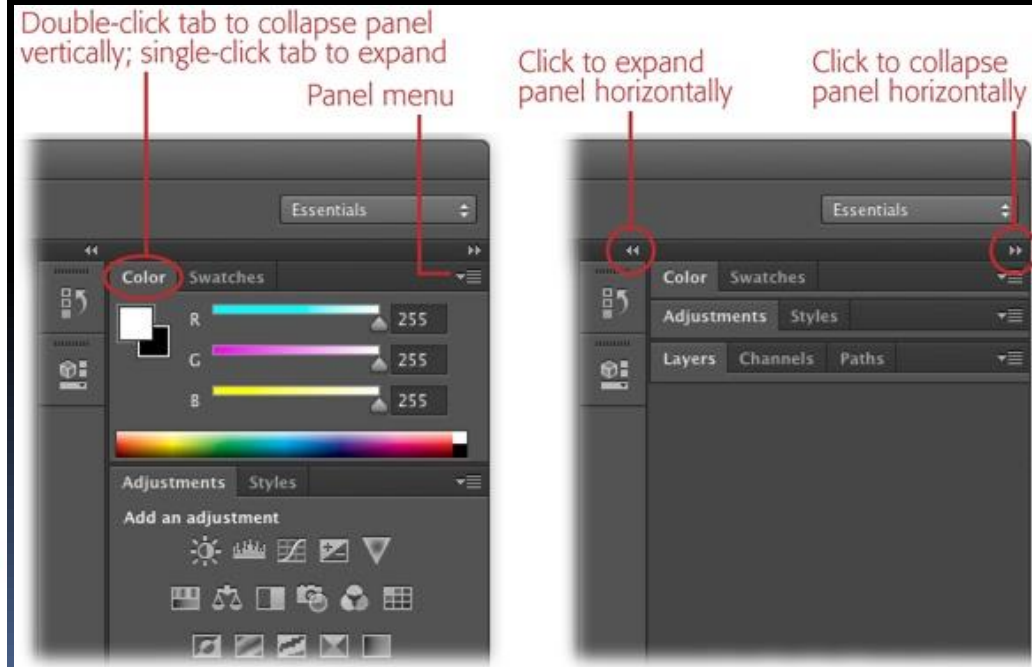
Double-click tab to collapse panel vertically; single-click tab to expand

Panel menu

Click to expand panel horizontally

Click to collapse panel horizontally

Essentials

Color Swatches

R 255

G 255

B 255

Adjustments Styles

Add an adjustment

Essentials

Color Swatches

Adjustments Styles

Layers Channels Paths